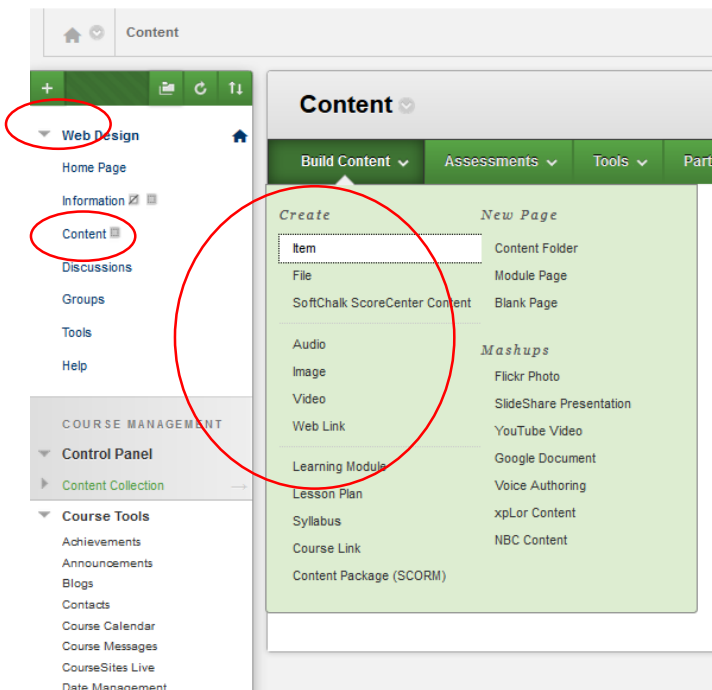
Content

+

Web Design

Home Page

Information

Content

Discussions

Groups

Tools

Help

COURSE MANAGEMENT

Control Panel

Content Collection

Course Tools

Achievements

Announcements

Blogs

Contacts

Course Calendar

Course Messages

CourseSites Live

Date Management

Content

Build Content

Assessments

Tools

Part

Create

Item

File

SoftChalk ScoreCenter Content

Audio

Image

Video

Web Link

Learning Module

Lesson Plan

Syllabus

Course Link

Content Package (SCORM)

New Page

Content Folder

Module Page

Blank Page

Mashups

Flickr Photo

SlideShare Presentation

YouTube Video

Google Document

Voice Authoring

xpLor Content

NBC Content